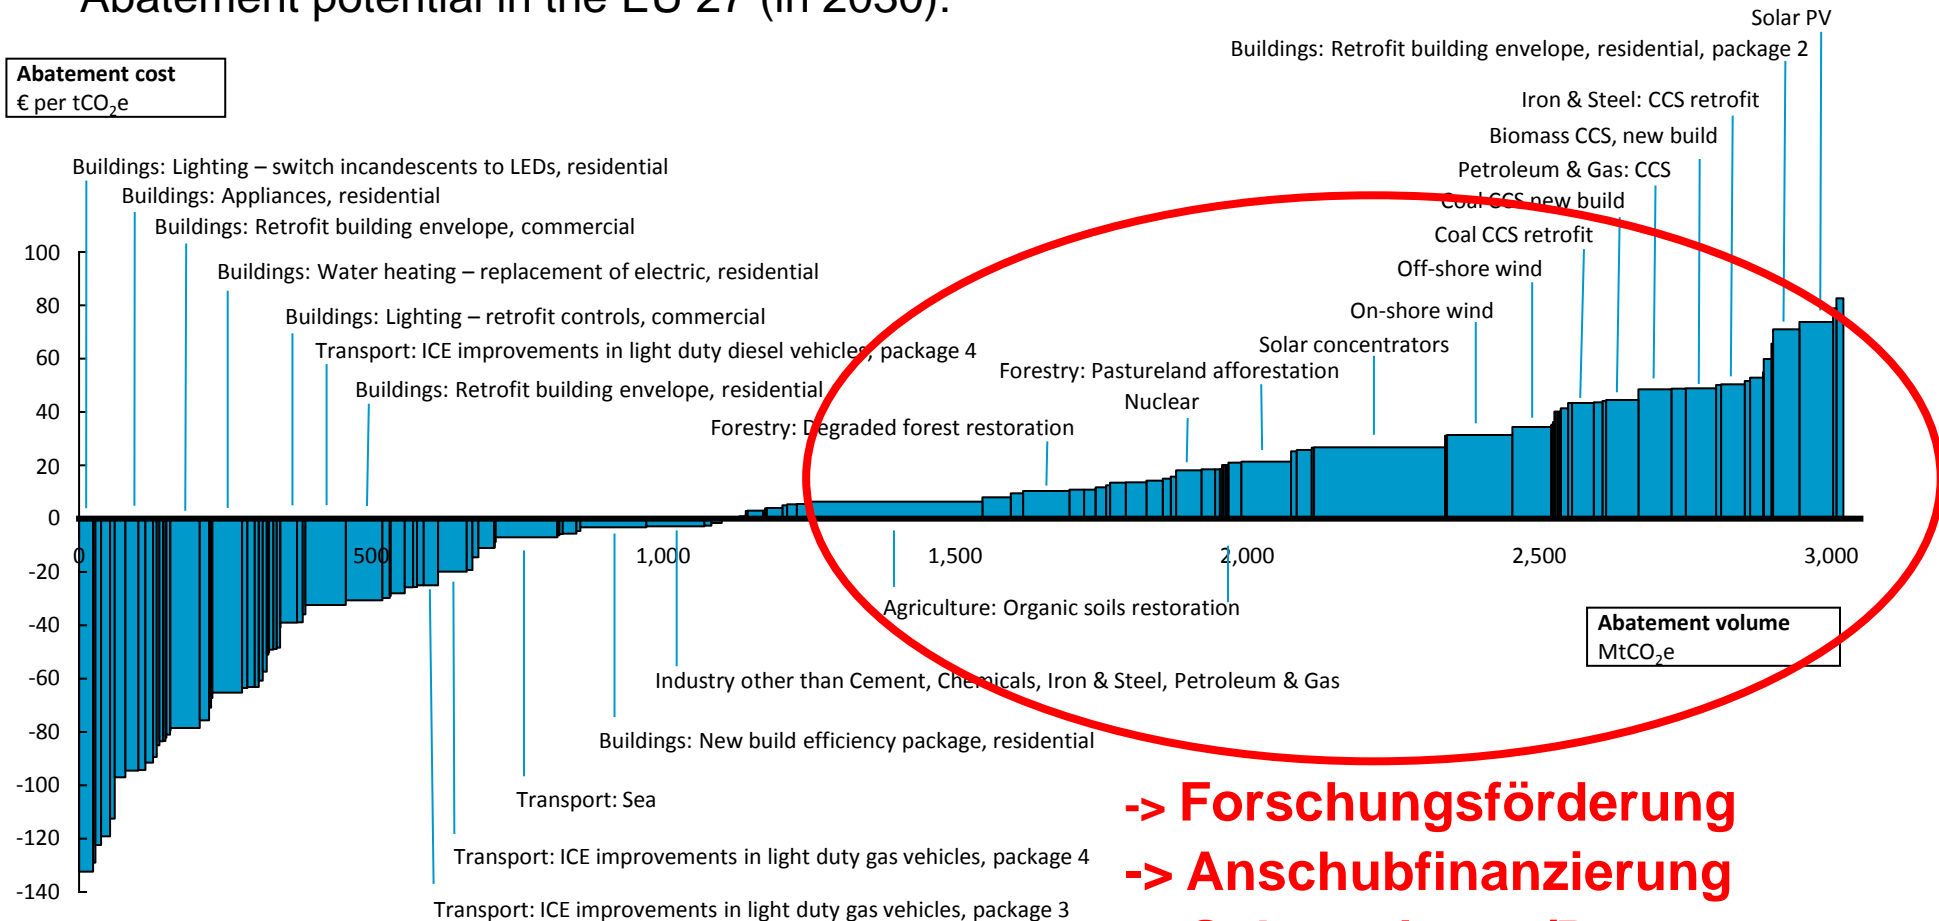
Abatement potential in the EU 27 (in 2030):

Abatement cost
€ per $tCO_2e$

Solar PV
Buildings: Retrofit building envelope, residential, package 2
Iron & Steel: CCS retrofit
Biomass CCS, new build
Petroleum & Gas: CCS
Coal CCS new build
Coal CCS retrofit
Off-shore wind
On-shore wind
Solar concentrators
Forestry: Pastureland afforestation
Nuclear
Forestry: Degraded forest restoration

Buildings: Lighting – switch incandescents to LEDs, residential
Buildings: Appliances, residential
Buildings: Retrofit building envelope, commercial
Buildings: Water heating – replacement of electric, residential
Buildings: Lighting – retrofit controls, commercial
Transport: ICE improvements in light duty diesel vehicles, package 4
Buildings: Retrofit building envelope, residential

100
80
60
40
20
0
-20
-40
-60
-80
-100
-120
-140

0
500
1,000
1,500
2,000
2,500
3,000

Agriculture: Organic soils restoration
Abatement volume
$MtCO_2e$
Industry other than Cement, Chemicals, Iron & Steel, Petroleum & Gas
Buildings: New build efficiency package, residential
Transport: Sea
Transport: ICE improvements in light duty gas vehicles, package 4
Transport: ICE improvements in light duty gas vehicles, package 3

-> Forschungsförderung
-> Anschubfinanzierung